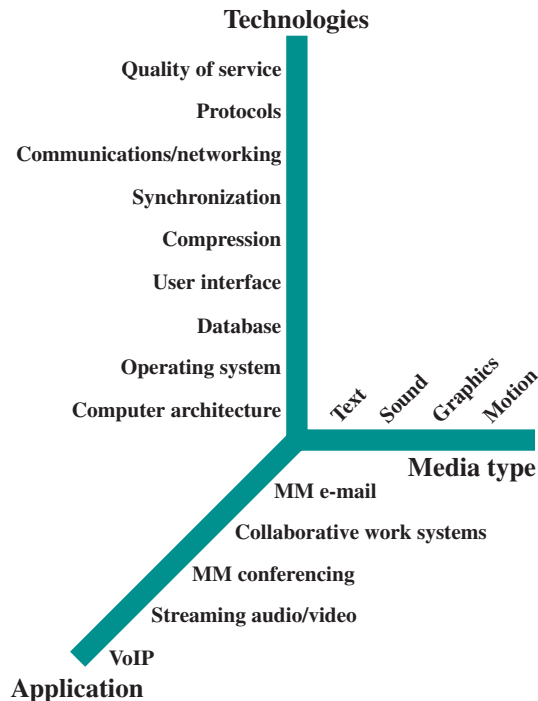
Technologies

Quality of service
Protocols
Communications/networking
Synchronization
Compression
User interface
Database
Operating system
Computer architecture

Text
Sound
Graphics
Motion

Media type

MM e-mail
Collaborative work systems
MM conferencing
Streaming audio/video
VoIP

Application